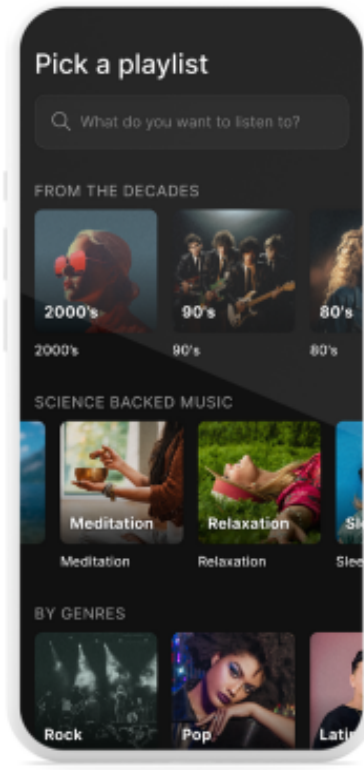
Pick a playlist

What do you want to listen to?

FROM THE DECADES

2000's
2000's

90's
90's

80's
80's

SCIENCE BACKED MUSIC

Meditation
Meditation

Relaxation
Relaxation

Sle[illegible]
Slee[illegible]

BY GENRES

Rock

Pop

Lati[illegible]